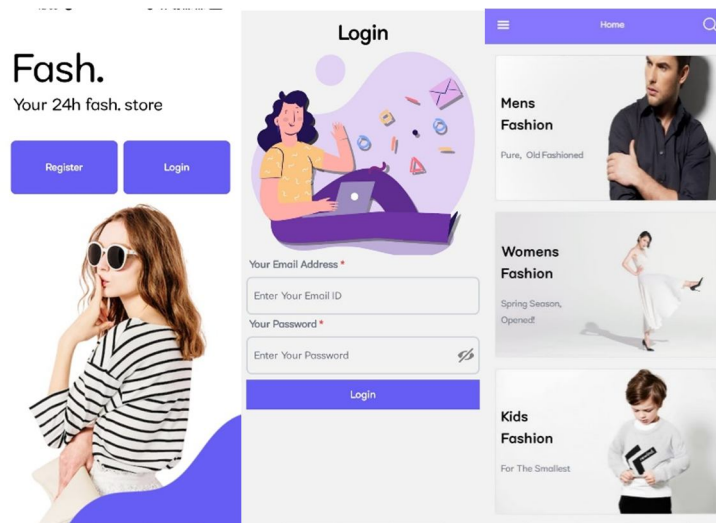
Fash.

Your 24h fash. store

Register

Login

Login

Your Email Address *

Enter Your Email ID

Your Password *

Enter Your Password

Login

Home

Mens Fashion

Pure, Old Fashioned

Womens Fashion

Spring Season, Opened!

Kids Fashion

For The Smallest